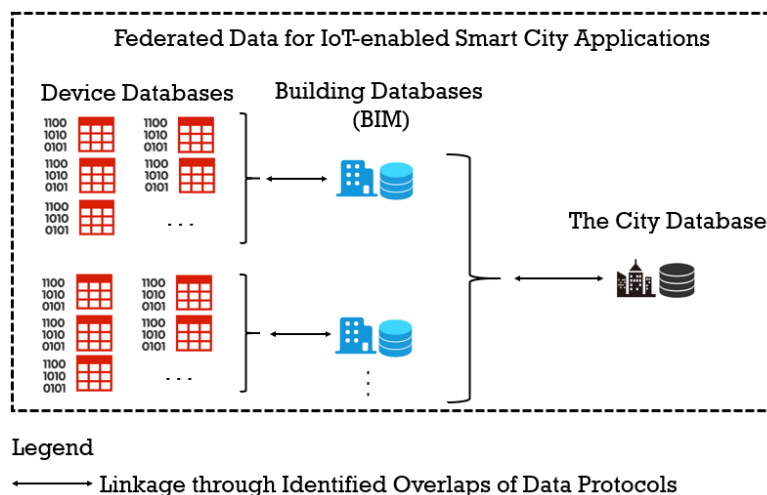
Federated Data for IoT-enabled Smart City Applications

Device Databases

Building Databases (BIM)

1100
1010
0101

1100
1010
0101

1100
1010
0101

1100
1010
0101

1100
1010
0101

. . .

The City Database

1100
1010
0101

1100
1010
0101

1100
1010
0101

1100
1010
0101

1100
1010
0101

. . .

⋮

Legend

Linkage through Identified Overlaps of Data Protocols